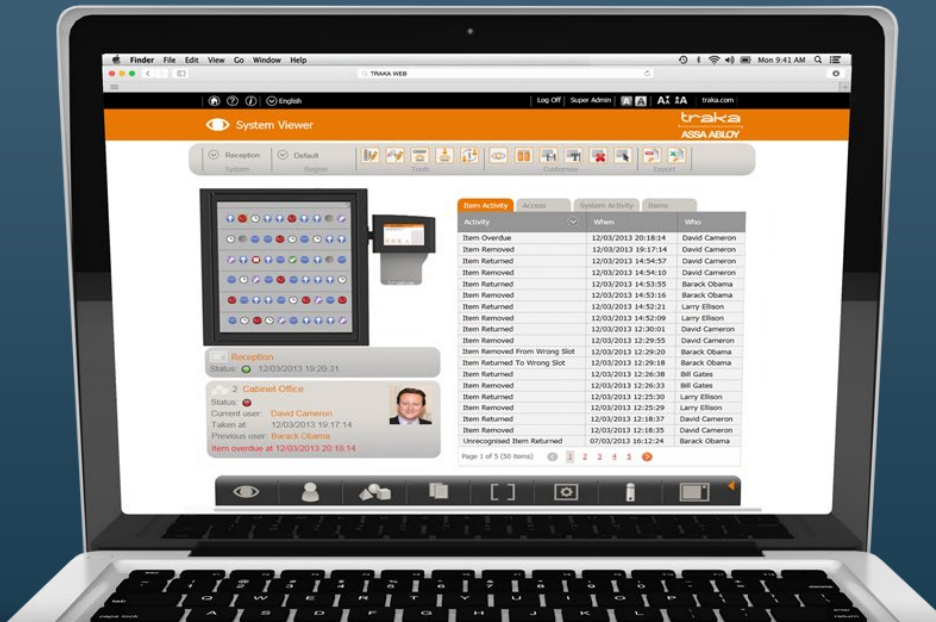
Finder File Edit View Go Window Help

Mon 9:41 AM

TRAKA WEB

English

Log Off | Super Admin

traka.com

System Viewer

traka
ASSA ABLOY

Reception
System

Default
Region

Tools

Customise

Export

Reception
Status: 12/03/2013 19:20:31

2 Cabinet Office
Status:
Current user: David Cameron
Taken at: 12/03/2013 19:17:14
Previous user: Barack Obama
Item overdue at 12/03/2013 20:18:14

Item Activity | Access | System Activity | Items

| Activity | When | Who |
|---|---|---|
| Item Overdue | 12/03/2013 20:18:14 | David Cameron |
| Item Removed | 12/03/2013 19:17:14 | David Cameron |
| Item Returned | 12/03/2013 14:54:57 | David Cameron |
| Item Removed | 12/03/2013 14:54:10 | David Cameron |
| Item Returned | 12/03/2013 14:53:55 | Barack Obama |
| Item Removed | 12/03/2013 14:53:16 | Barack Obama |
| Item Returned | 12/03/2013 14:52:21 | Larry Ellison |
| Item Removed | 12/03/2013 14:52:09 | Larry Ellison |
| Item Returned | 12/03/2013 12:30:01 | David Cameron |
| Item Removed | 12/03/2013 12:29:55 | David Cameron |
| Item Removed From Wrong Slot | 12/03/2013 12:29:20 | Barack Obama |
| Item Returned To Wrong Slot | 12/03/2013 12:29:18 | Barack Obama |
| Item Returned | 12/03/2013 12:26:38 | Bill Gates |
| Item Removed | 12/03/2013 12:26:33 | Bill Gates |
| Item Returned | 12/03/2013 12:25:30 | Larry Ellison |
| Item Removed | 12/03/2013 12:25:29 | Larry Ellison |
| Item Returned | 12/03/2013 12:18:37 | David Cameron |
| Item Removed | 12/03/2013 12:18:35 | David Cameron |
| Unrecognised Item Returned | 07/03/2013 16:12:24 | Barack Obama |

Page 1 of 5 (50 items) 1 2 3 4 5